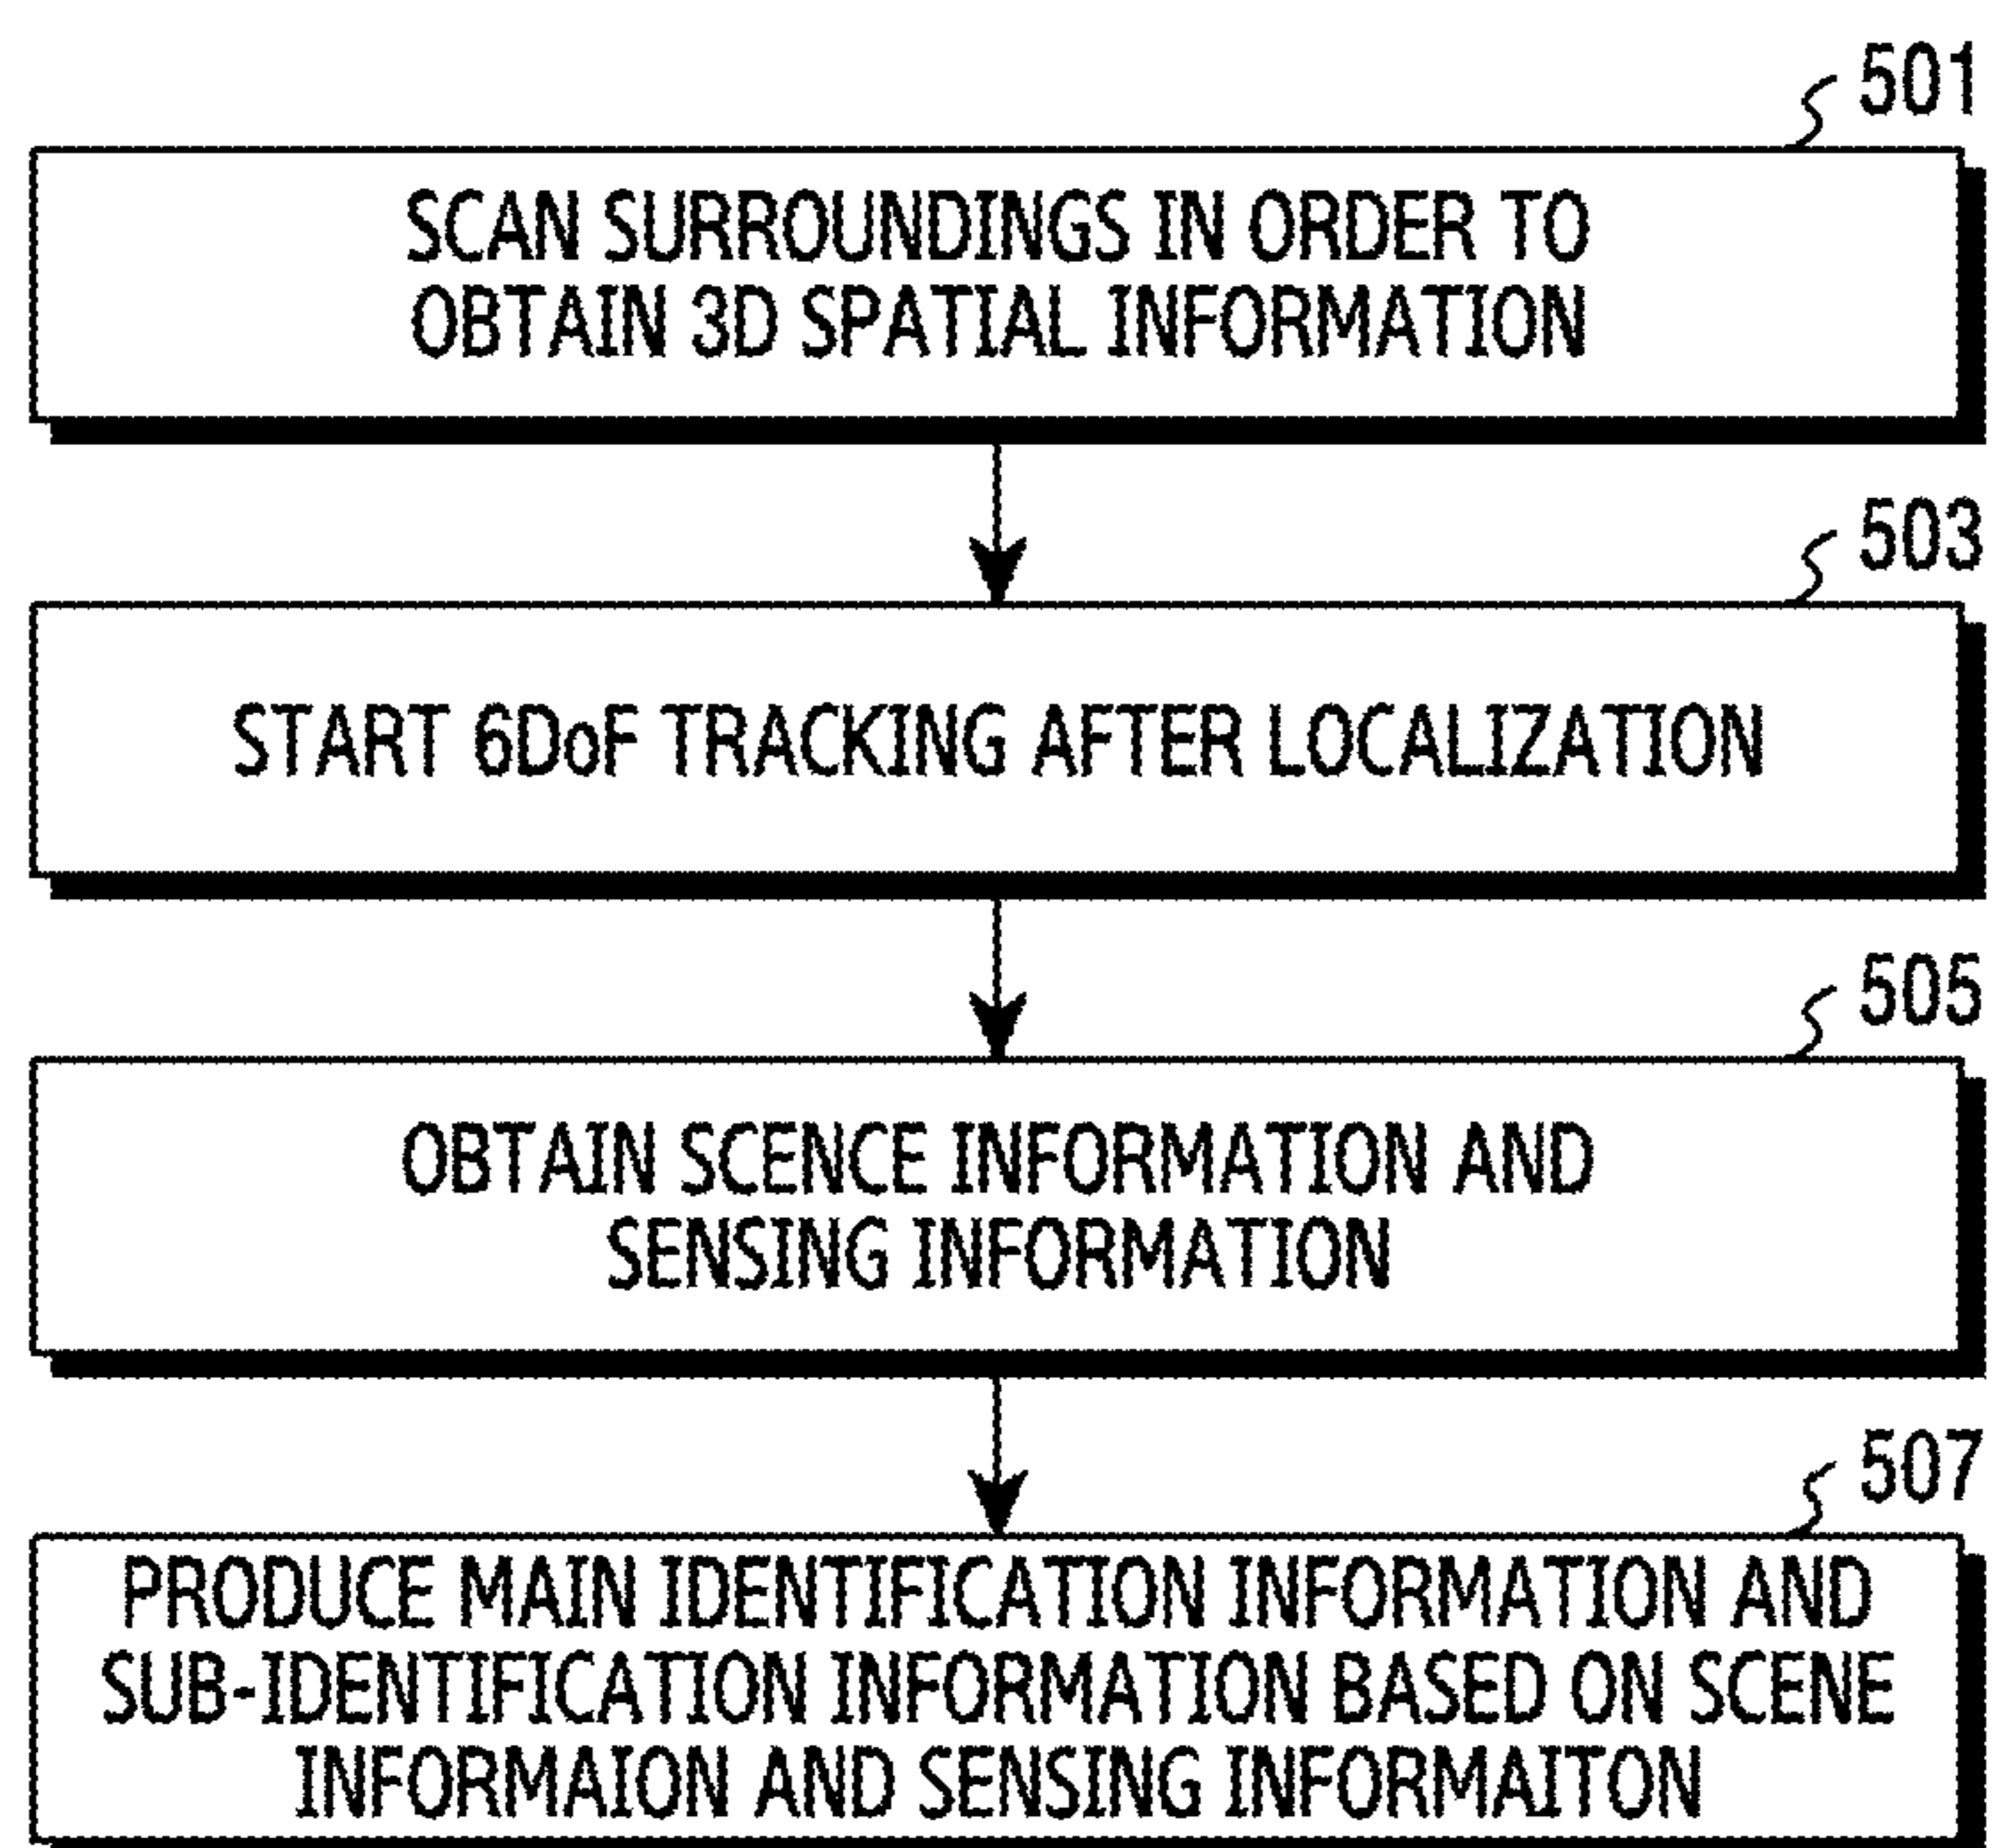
501

SCAN SURROUNDINGS IN ORDER TO OBTAIN 3D SPATIAL INFORMATION

503

START 6DoF TRACKING AFTER LOCALIZATION

505

OBTAIN SCENCE INFORMATION AND SENSING INFORMATION

507

PRODUCE MAIN IDENTIFICATION INFORMATION AND SUB-IDENTIFICATION INFORMATION BASED ON SCENE INFORMAION AND SENSING INFORMAITON